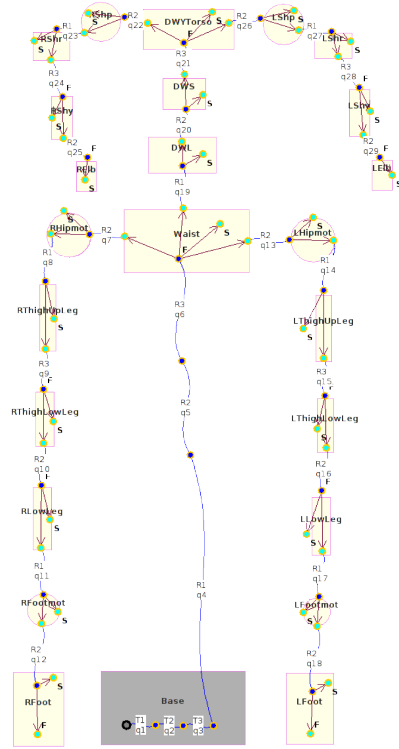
R1
RShp
R2
DWYTorso
R2
LShp
R1
RShr
q23
S
q22
S
q26
q27
LShr
S
F
S
R3
R3
R3
q24
q21
q28
F
F
DWS
RShy
S
LShy
S
S
R2
R2
q20
q25
R2
F
q29
F
DWL
RElb
LElb
S
S
R1
q19
S
S
RHipmot
Waist
LHipmot
R2
S
R2
q7
q13
F
R1
R1
q8
q14
R3
q6
RThighUpLeg
LThighUpLeg
S
S
R3
R3
q9
q15
F
F
R2
q5
RThighLowLeg
LThighLowLeg
S
S
R2
R2
q10
q16
F
F
RLowLeg
LLowLeg
S
S
R1
R1
q11
q17
R1
q4
RFootmot
LFootmot
R2
R2
q12
q18
Base
RFoot
LFoot
T1
T2
T3
q1
q2
q3
F
F